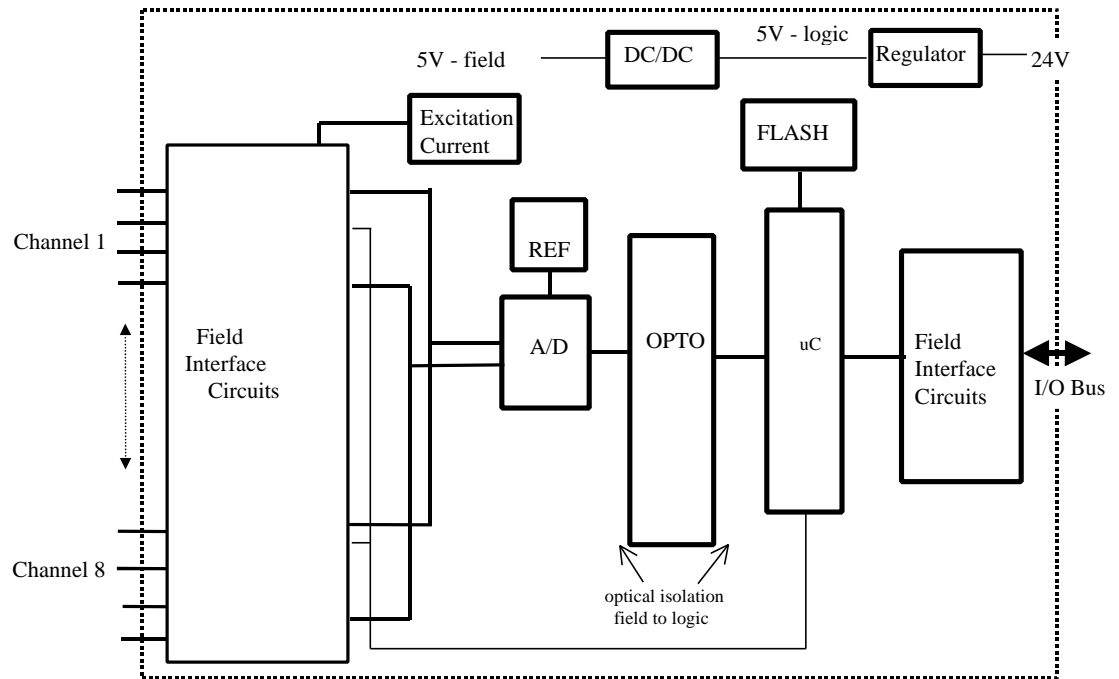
5V - logic

5V - field

DC/DC

Regulator

24V

Excitation Current

FLASH

Channel 1

REF

Field Interface Circuits

A/D

OPTO

uC

Field Interface Circuits

I/O Bus

Channel 8

optical isolation field to logic